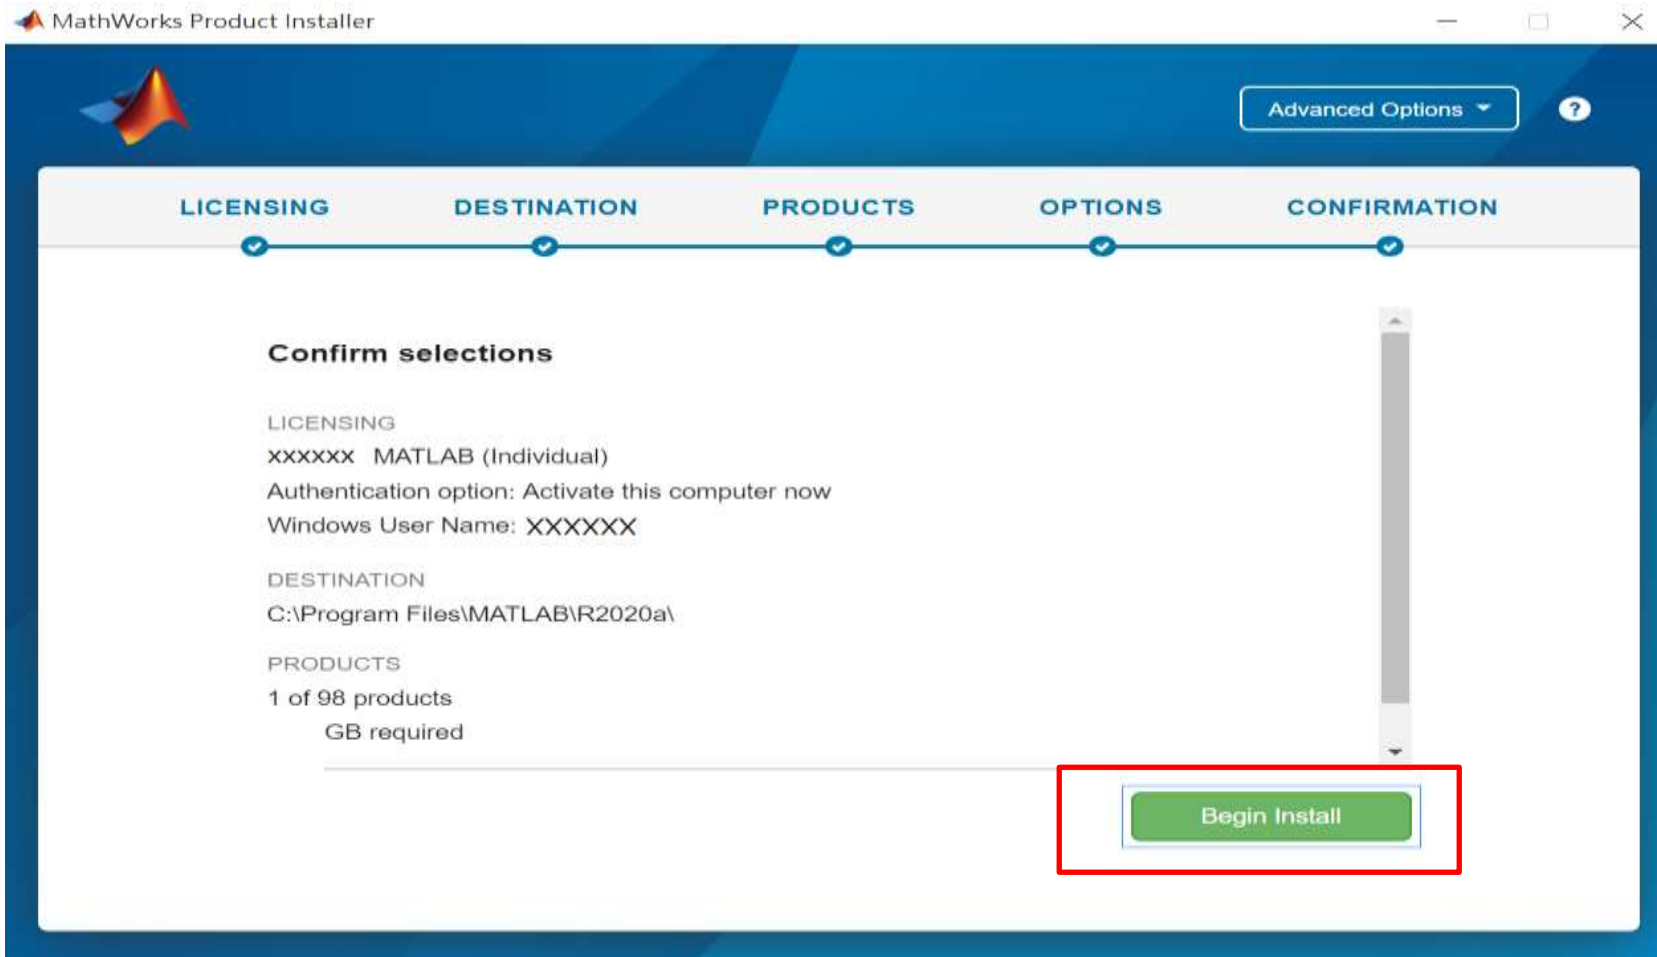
MathWorks Product Installer

Advanced Options

?

LICENSING DESTINATION PRODUCTS OPTIONS CONFIRMATION

Confirm selections

LICENSING
xxxxxx MATLAB (Individual)
Authentication option: Activate this computer now
Windows User Name: XXXXXX

DESTINATION
C:\Program Files\MATLAB\R2020a\

PRODUCTS
1 of 98 products
GB required

Begin Install